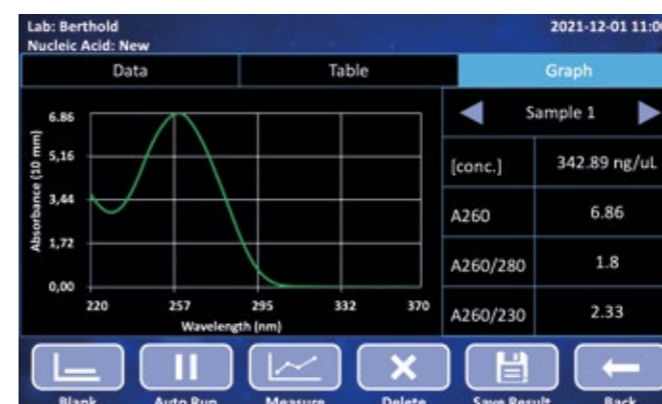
Lab: Berthold
Nucleic Acid: New
2021-12-01 11:0

Data
Table
Graph

6.86
5.16
3.44
1.72
0.00
Absorbance (10 mm)
220
257
295
332
370
Wavelength (nm)

Sample 1

| [conc.] | 342.89 ng/uL |
|---|---|
| A260 | 6.86 |
| A260/280 | 1.8 |
| A260/230 | 2.33 |

Blank
Auto Run
Measure
Delete
Save Result
Back